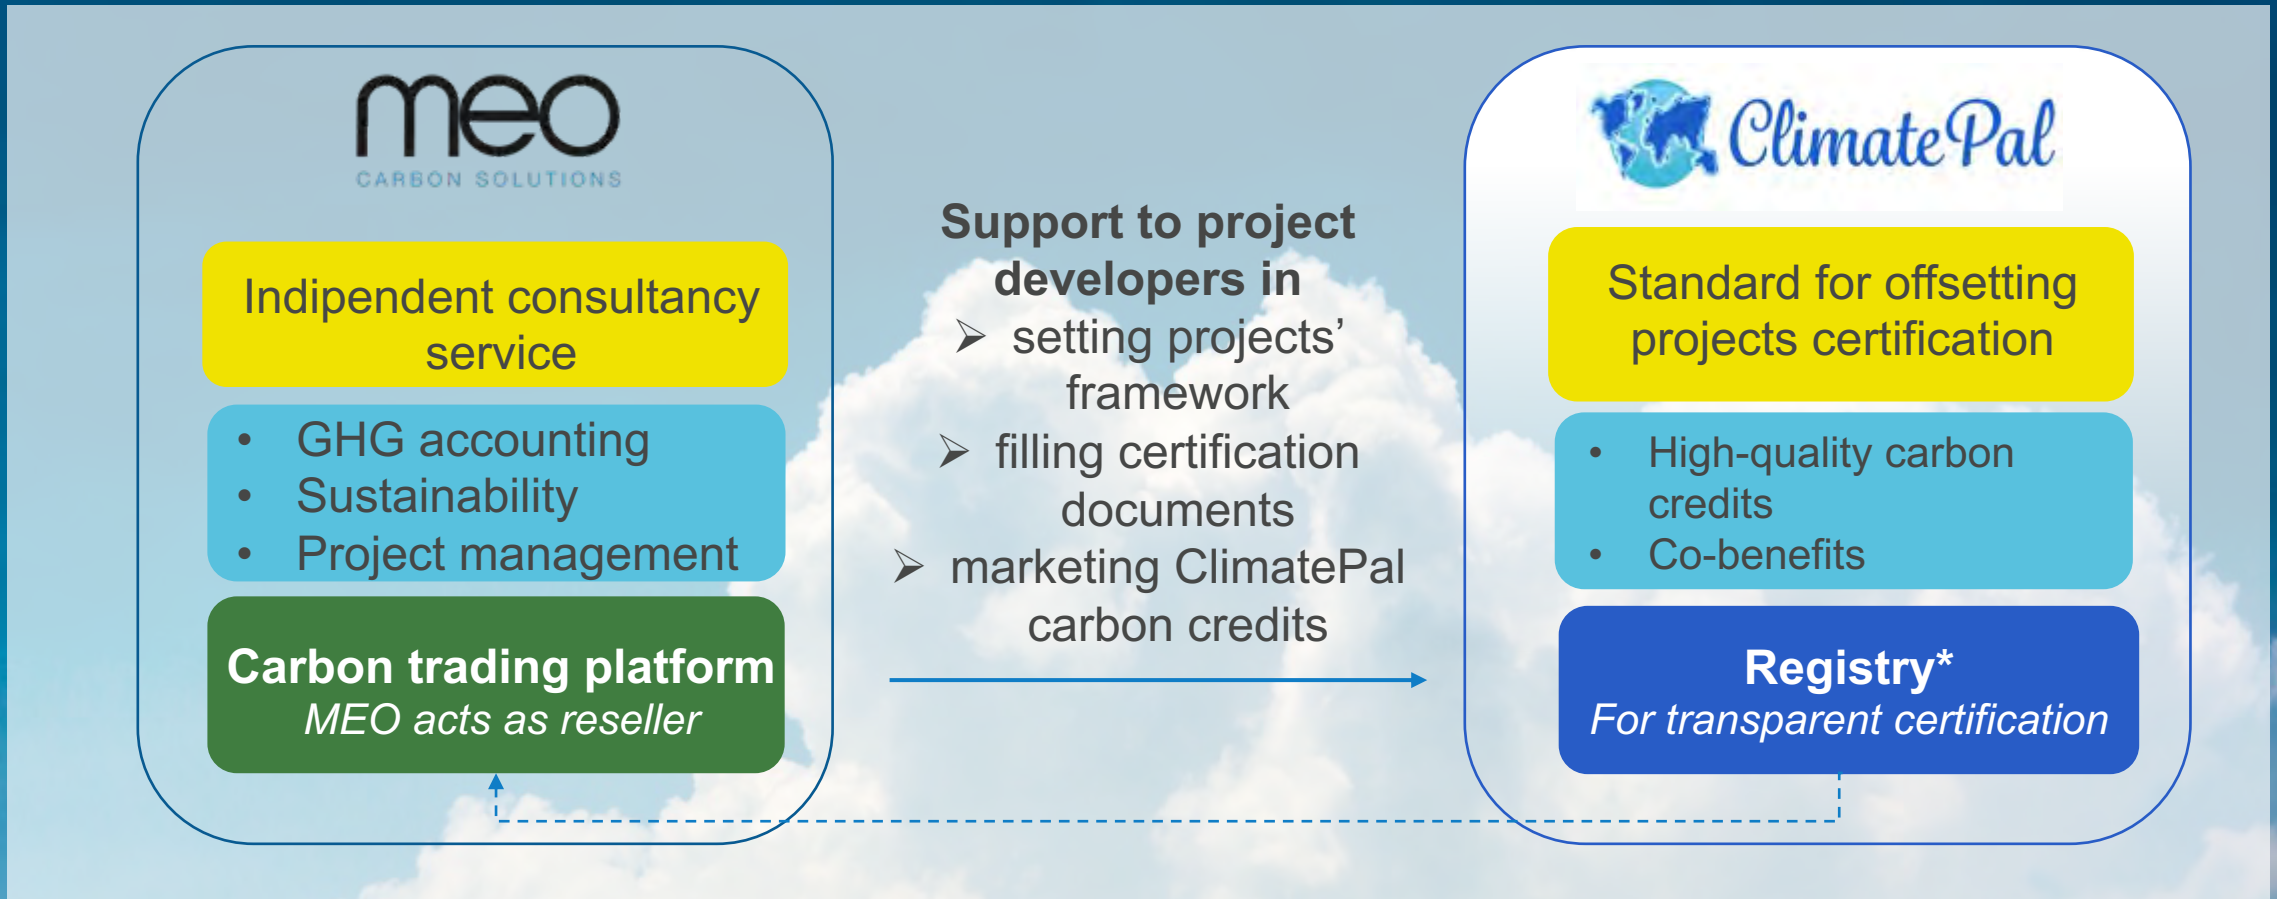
meo
CARBON SOLUTIONS

Indipendent consultancy service

- GHG accounting
- Sustainability
- Project management

**Carbon trading platform**
*MEO acts as reseller*

**Support to project developers in**
➢ setting projects' framework
➢ filling certification documents
➢ marketing ClimatePal carbon credits

ClimatePal

Standard for offsetting projects certification

- High-quality carbon credits
- Co-benefits

**Registry***
*For transparent certification*